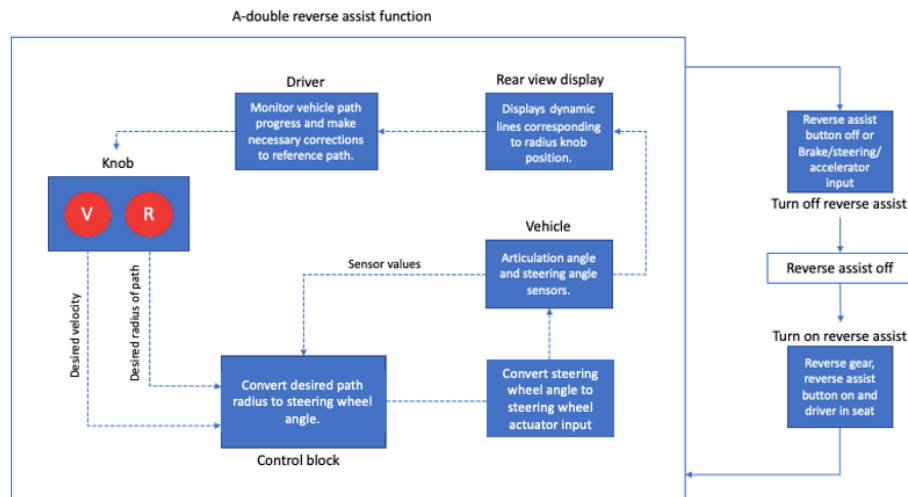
A-double reverse assist function

Driver

Monitor vehicle path progress and make necessary corrections to reference path.

Rear view display

Displays dynamic lines corresponding to radius knob position.

Knob

V

R

Vehicle

Articulation angle and steering angle sensors.

Sensor values

Desired velocity

Desired radius of path

Convert desired path radius to steering wheel angle.

Control block

Convert steering wheel angle to steering wheel actuator input

Reverse assist button off or Brake/steering/accelerator input

Turn off reverse assist

Reverse assist off

Turn on reverse assist

Reverse gear, reverse assist button on and driver in seat